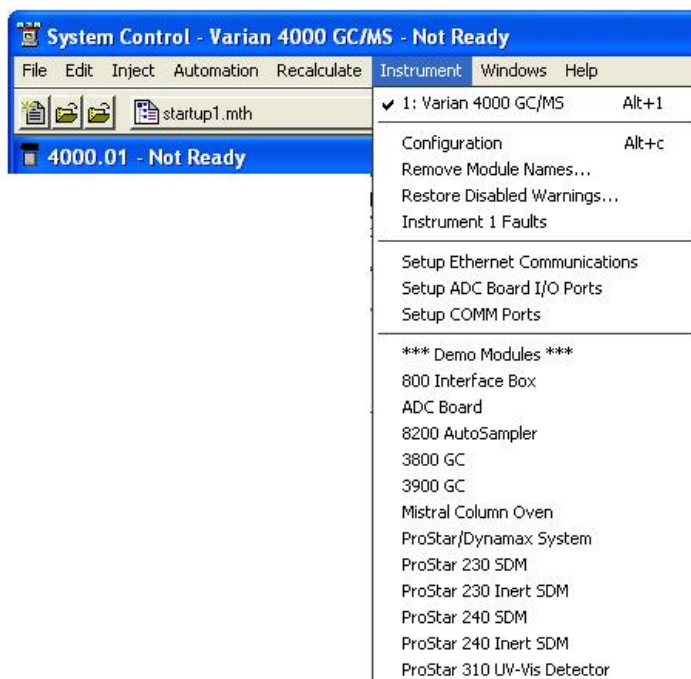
System Control - Varian 4000 GC/MS - Not Ready

File Edit Inject Automation Recalculate Instrument Windows Help

startup1.mth

4000.01 - Not Ready

✔ 1: Varian 4000 GC/MS Alt+1

Configuration Alt+c
Remove Module Names...
Restore Disabled Warnings...
Instrument 1 Faults

Setup Ethernet Communications
Setup ADC Board I/O Ports
Setup COMM Ports

*** Demo Modules ***
800 Interface Box
ADC Board
8200 AutoSampler
3800 GC
3900 GC
Mistral Column Oven
ProStar/Dynamax System
ProStar 230 SDM
ProStar 230 Inert SDM
ProStar 240 SDM
ProStar 240 Inert SDM
ProStar 310 UV-Vis Detector